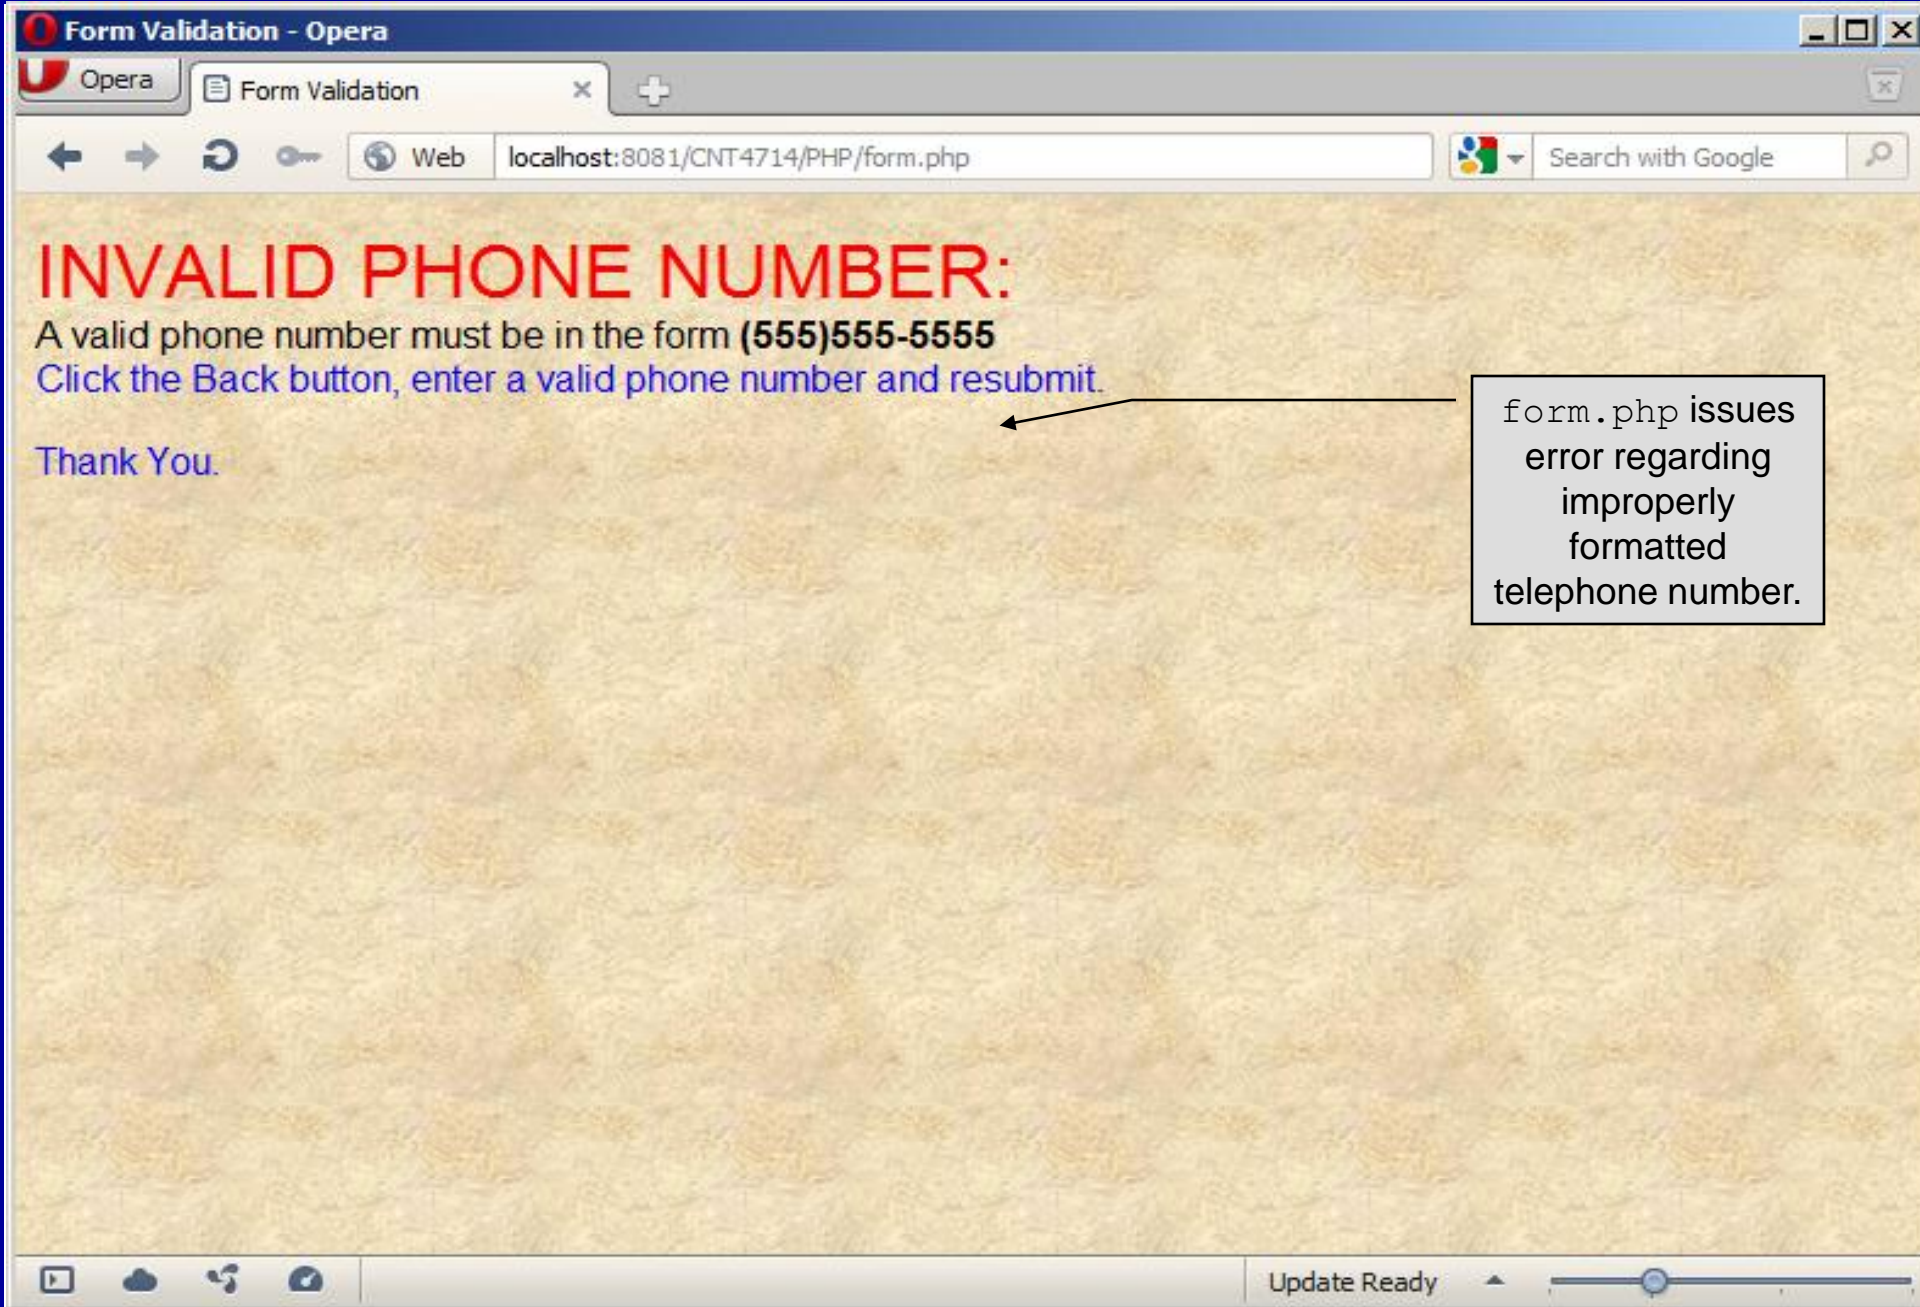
Form Validation - Opera

Opera

Form Validation

Web

localhost:8081/CNT4714/PHP/form.php

Search with Google

INVALID PHONE NUMBER:

A valid phone number must be in the form **(555)555-5555**

Click the Back button, enter a valid phone number and resubmit.

Thank You.

form.php issues error regarding improperly formatted telephone number.

Update Ready